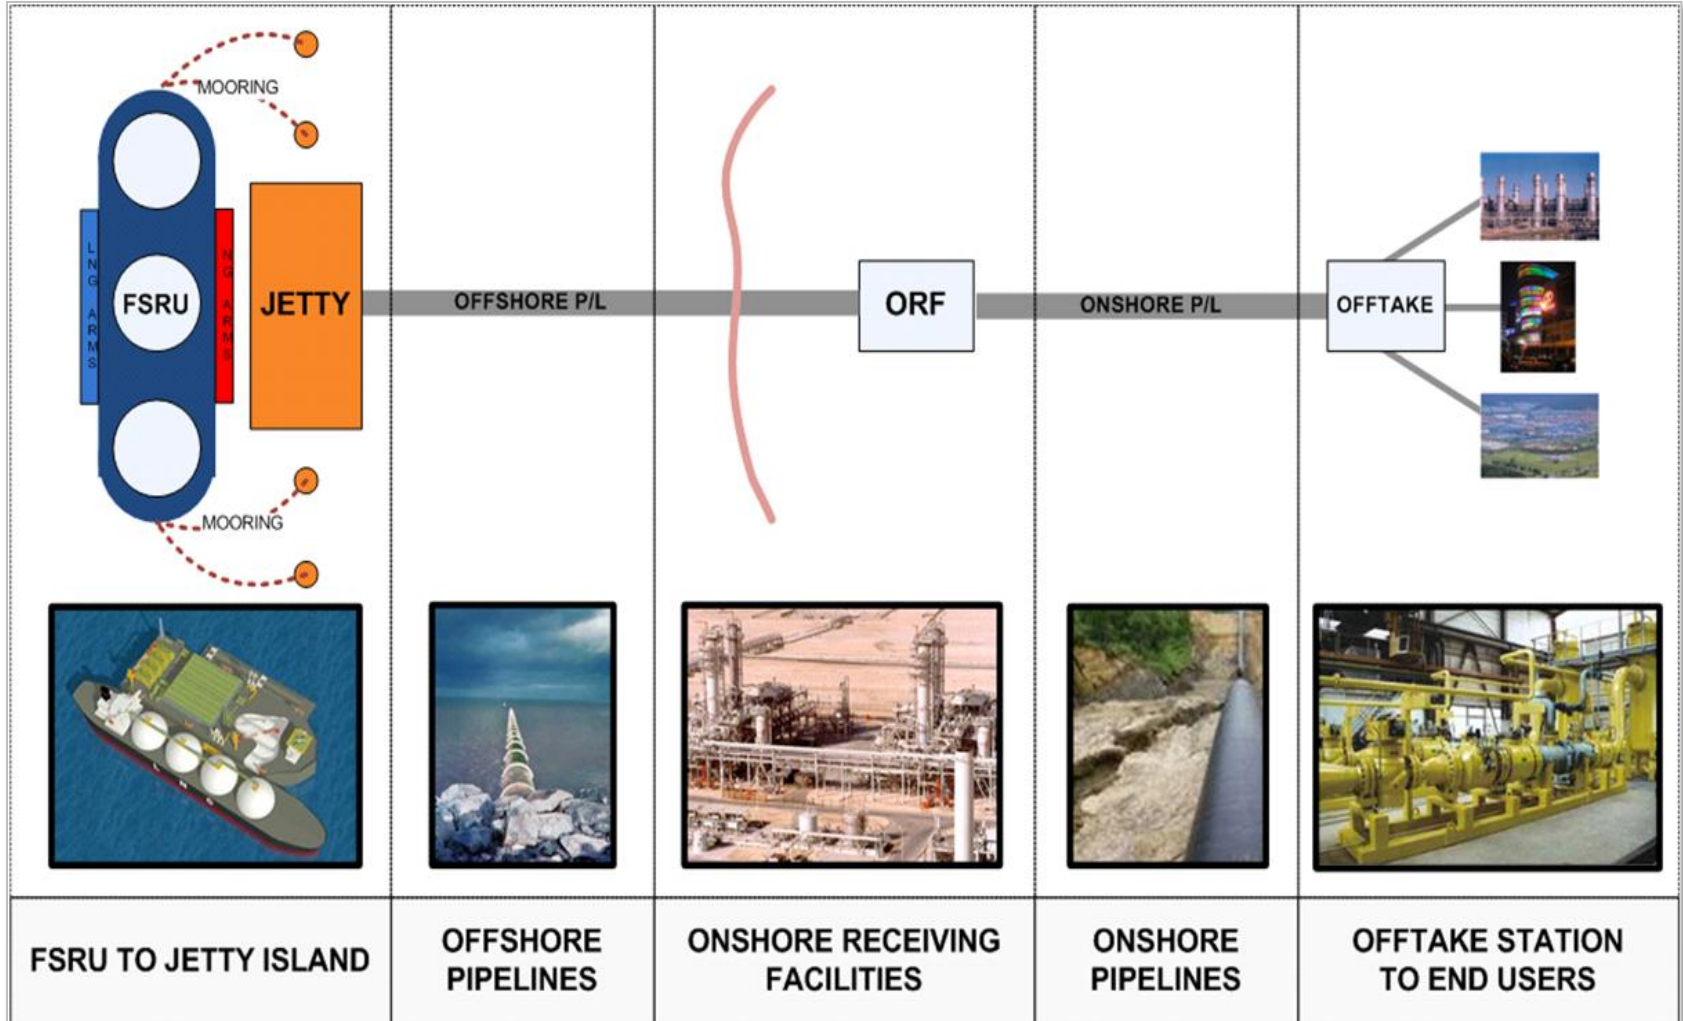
MOORING

LNG ARMS

FSRU

NG ARMS

JETTY

MOORING

OFFSHORE P/L

ORF

ONSHORE P/L

OFFTAKE

| FSRU TO JETTY ISLAND | OFFSHORE PIPELINES | ONSHORE RECEIVING FACILITIES | ONSHORE PIPELINES | OFFTAKE STATION TO END USERS |
|---|---|---|---|---|